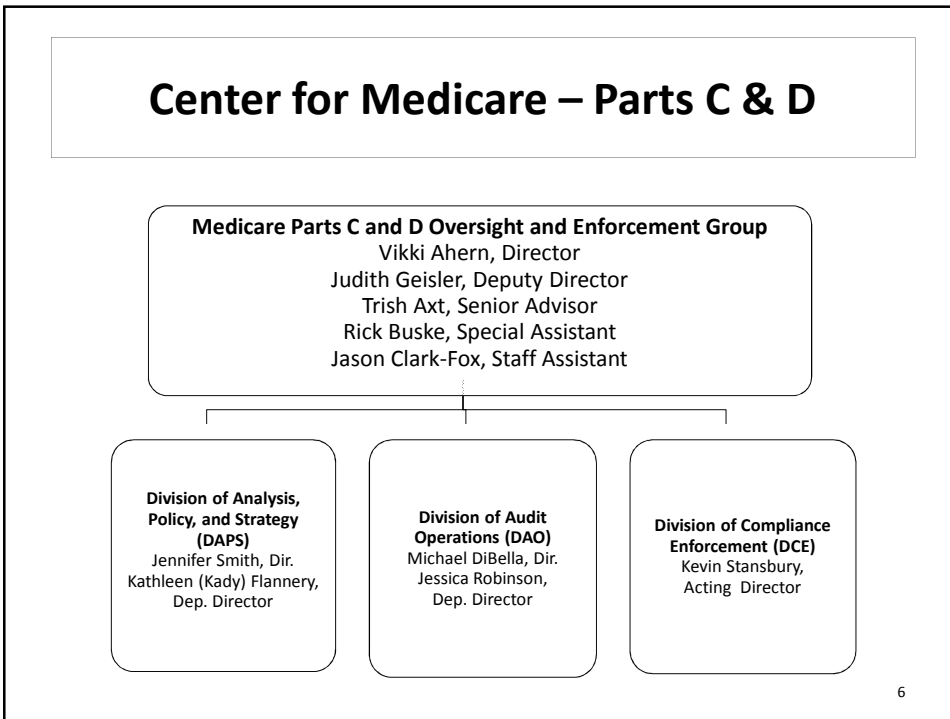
Center for Medicare – Parts C & D

Medicare Parts C and D Oversight and Enforcement Group
Vikki Ahern, Director
Judith Geisler, Deputy Director
Trish Axt, Senior Advisor
Rick Buske, Special Assistant
Jason Clark-Fox, Staff Assistant

Division of Analysis, Policy, and Strategy (DAPS)
Jennifer Smith, Dir.
Kathleen (Kady) Flannery, Dep. Director

Division of Audit Operations (DAO)
Michael DiBella, Dir.
Jessica Robinson, Dep. Director

Division of Compliance Enforcement (DCE)
Kevin Stansbury, Acting Director

6